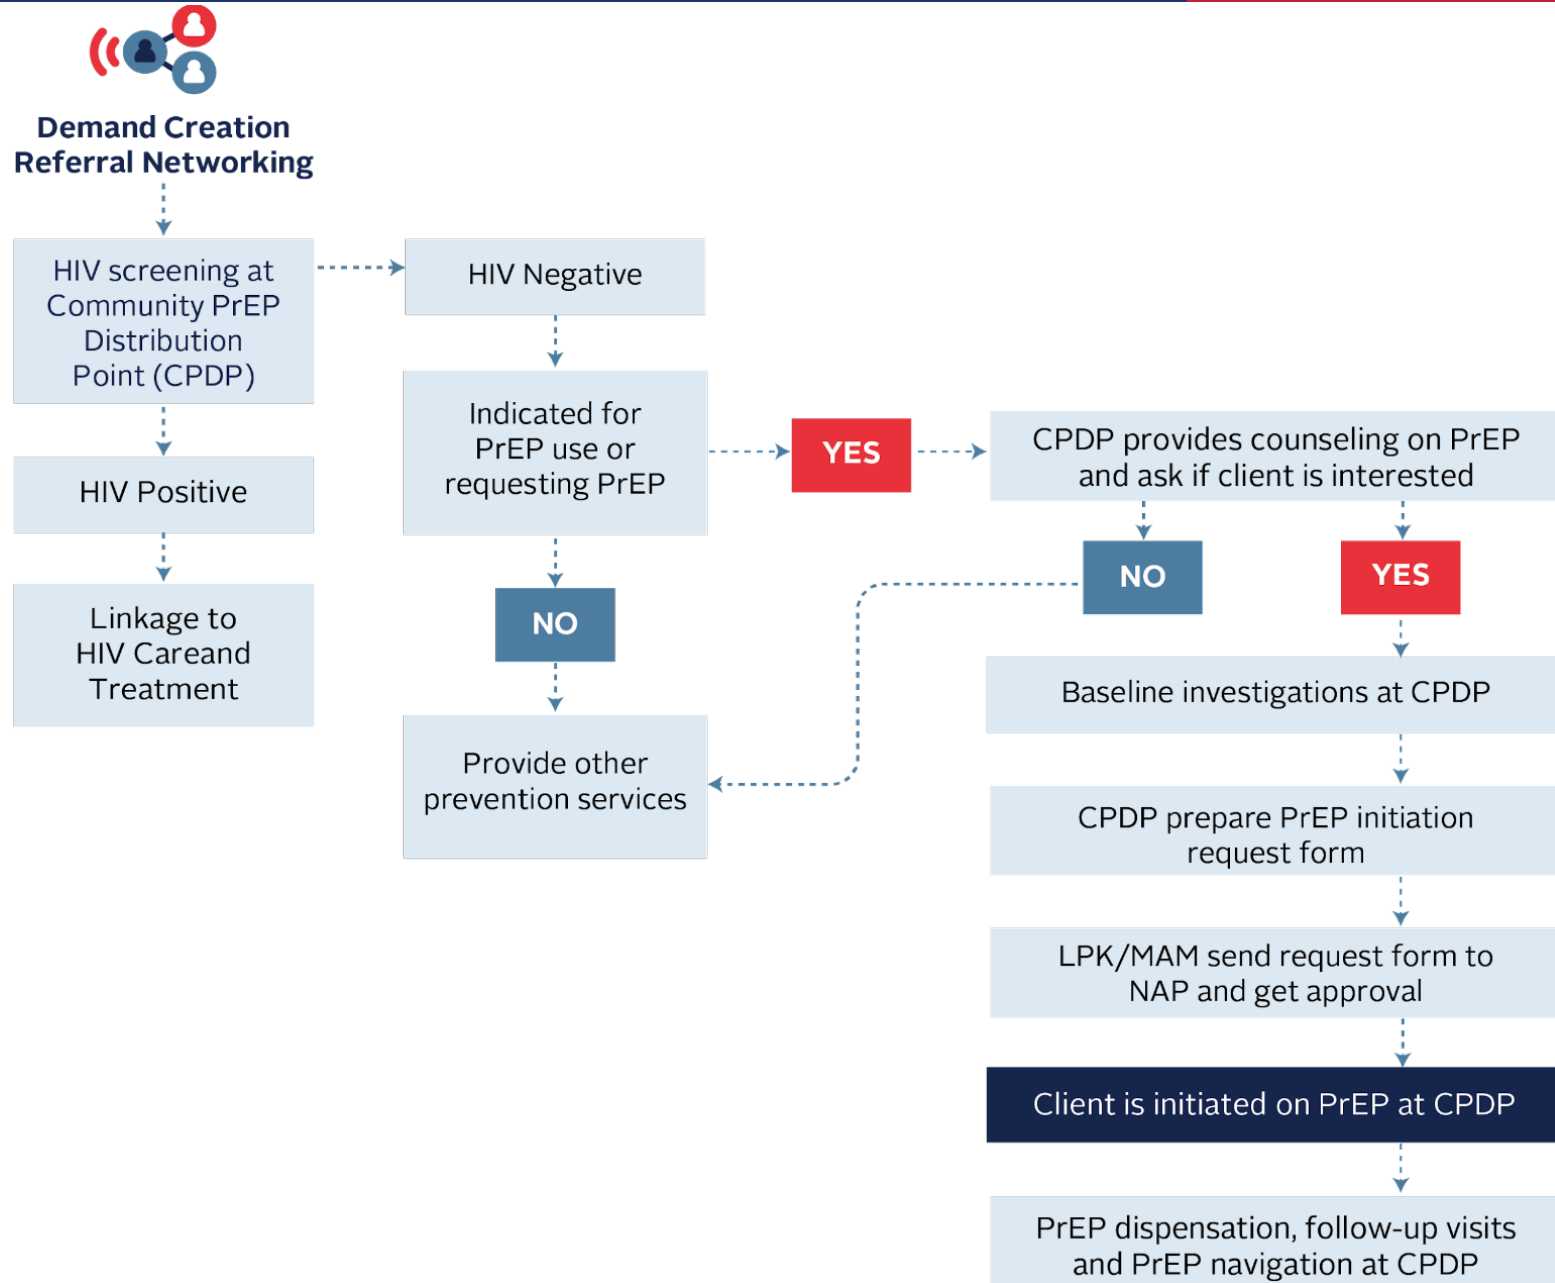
Demand Creation
Referral Networking

HIV screening at Community PrEP Distribution Point (CPDP)

HIV Positive

Linkage to HIV Careand Treatment

HIV Negative

Indicated for PrEP use or requesting PrEP

NO

Provide other prevention services

YES

CPDP provides counseling on PrEP and ask if client is interested

NO

YES

Baseline investigations at CPDP

CPDP prepare PrEP initiation request form

LPK/MAM send request form to NAP and get approval

Client is initiated on PrEP at CPDP

PrEP dispensation, follow-up visits and PrEP navigation at CPDP